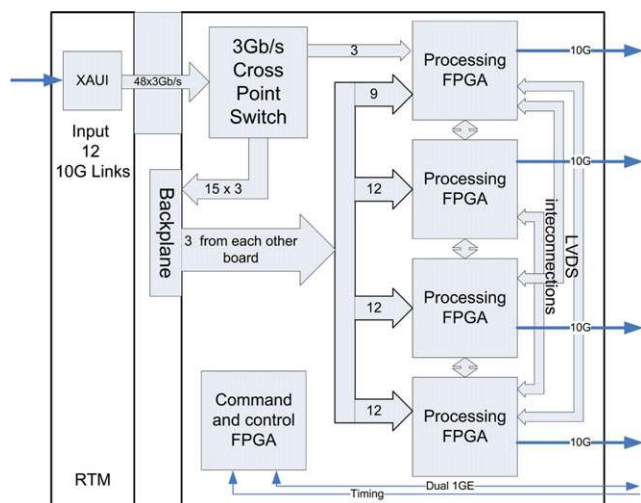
XAUI

48x3Gb/s

Input 12 10G Links

RTM

3Gb/s Cross Point Switch

3

Processing FPGA

10G

9

Processing FPGA

10G

12

15 x 3

Backplane

3 from each other board

Processing FPGA

10G

12

intecomections

LVDS

Command and control FPGA

12

Processing FPGA

10G

Dual 1GE

Timing